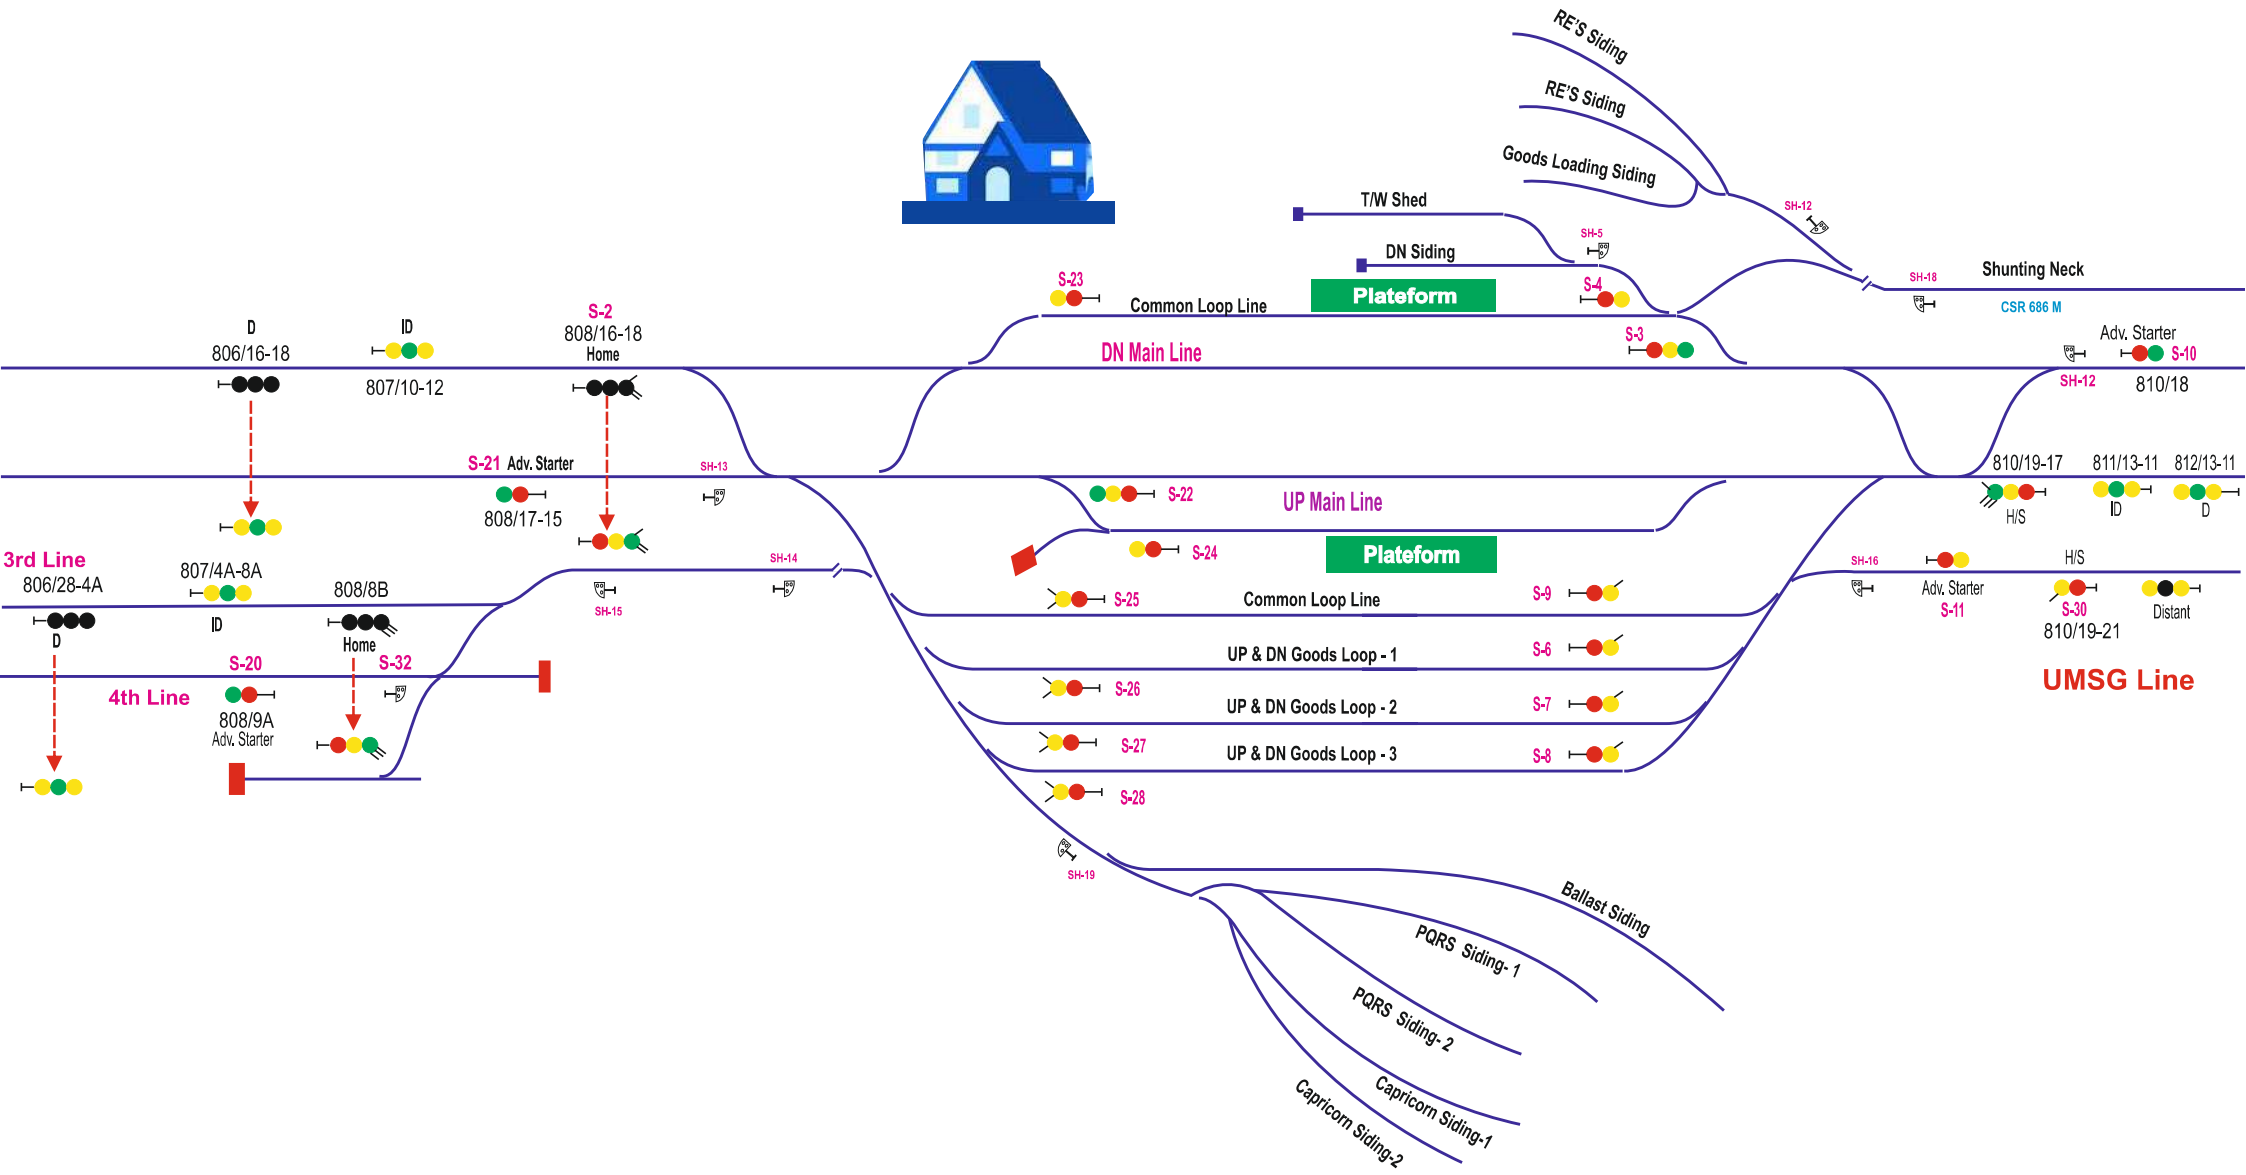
RE'S Siding
RE'S Siding
Goods Loading Siding
T/W Shed
SH-12
SH-5
DN Siding
SH-18
Shunting Neck
S-23
Common Loop Line
Plateform
S-4
CSR 686 M
S-2
D
ID
808/16-18
S-3
Adv. Starter
806/16-18
Home
DN Main Line
S-10
807/10-12
SH-12
810/18
S-21 Adv. Starter
SH-13
810/19-17
811/13-11
812/13-11
S-22
UP Main Line
808/17-15
H/S
ID
D
S-24
Plateform
3rd Line
SH-14
SH-16
H/S
806/28-4A
807/4A-8A
808/8B
S-25
Common Loop Line
S-9
Adv. Starter
S-11
S-30
Distant
D
ID
SH-15
810/19-21
Home
S-6
UP & DN Goods Loop - 1
S-20
S-32
UMSG Line
4th Line
S-26
808/9A
Adv. Starter
UP & DN Goods Loop - 2
S-7
S-27
UP & DN Goods Loop - 3
S-8
S-28
SH-19
Ballast Siding
PQRS Siding- 1
PQRS Siding- 2
Capricorn Siding-1
Capricorn Siding-2